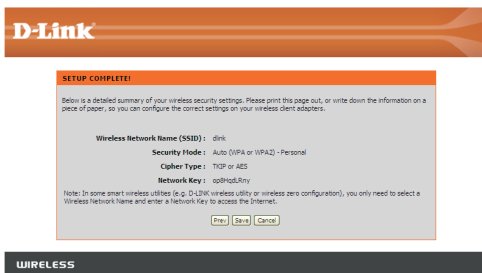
D-Link

SETUP COMPLETE!

Below is a detailed summary of your wireless security settings. Please print this page out, or write down the information on a piece of paper, so you can configure the correct settings on your wireless client adapters.

Wireless Network Name (SSID) : dlink

Security Mode : Auto (WPA or WPA2) - Personal

Cipher Type : TKIP or AES

Network Key : op8HqdLRny

Note: In some smart wireless utilities (e.g. D-LINK wireless utility or wireless zero configuration), you only need to select a Wireless Network Name and enter a Network Key to access the Internet.

Prev Save Cancel

WIRELESS